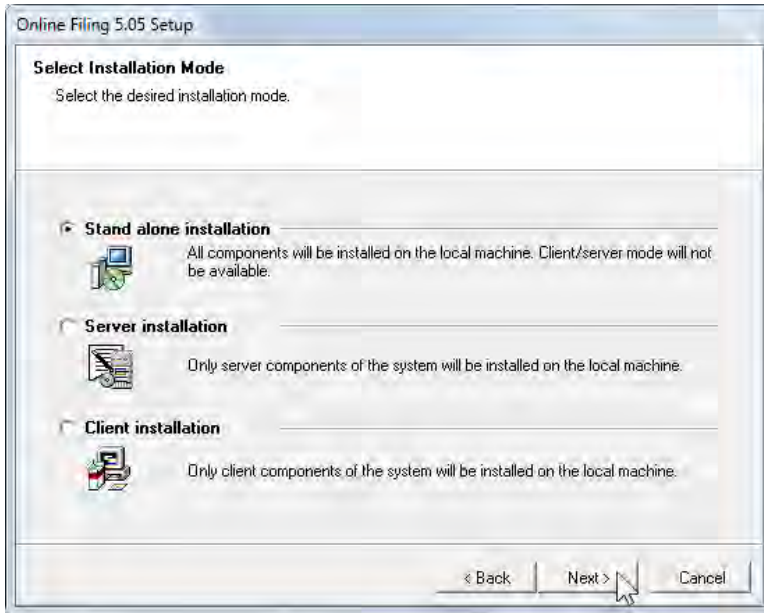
Online Filing 5.05 Setup

Select Installation Mode

Select the desired installation mode.

Stand alone installation

All components will be installed on the local machine. Client/server mode will not be available.

Server installation

Only server components of the system will be installed on the local machine.

Client installation

Only client components of the system will be installed on the local machine.

< Back

Next >

Cancel